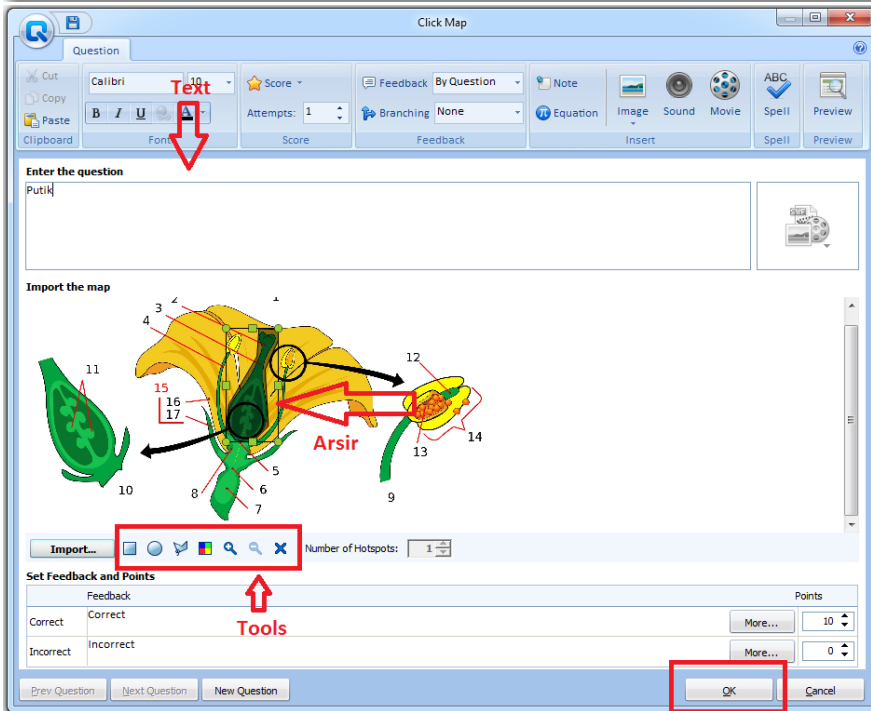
Click Map

Question

Cut
Copy
Paste
Clipboard

Calibri
10
B I U A
Font

Text

Score
Attempts: 1
Score

Feedback By Question
Branching None
Feedback

Note
Equation
Image
Sound
Movie
Insert

Spell
Spell

Preview
Preview

Enter the question

Putik

Import the map

1
2
3
4
11
12
15
16
17
Arsir
14
13
10
8
5
6
7
9

Import...

Number of Hotspots: 1

Tools

Set Feedback and Points

| | Feedback | | Points |
|---|---|---|---|
| Correct | Correct | More... | 10 |
| Incorrect | Incorrect | More... | 0 |

Prev Question
Next Question
New Question
OK
Cancel